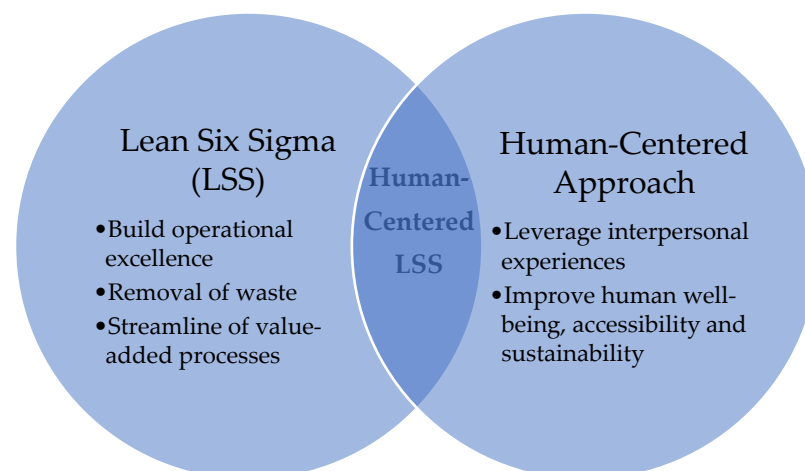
Lean Six Sigma (LSS)

•Build operational excellence
•Removal of waste
•Streamline of value-added processes

Human-Centered LSS

Human-Centered Approach

•Leverage interpersonal experiences
•Improve human well-being, accessibility and sustainability